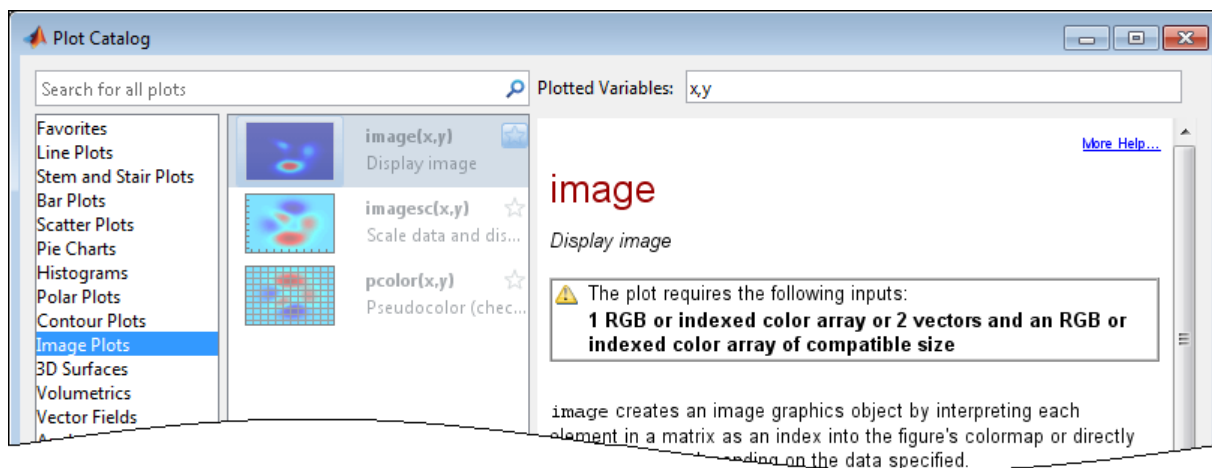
Plot Catalog

Search for all plots

Plotted Variables: x,y

Favorites
Line Plots
Stem and Stair Plots
Bar Plots
Scatter Plots
Pie Charts
Histograms
Polar Plots
Contour Plots
Image Plots
3D Surfaces
Volumetrics
Vector Fields

image(x,y)
Display image

imagesc(x,y)
Scale data and dis...

pcolor(x,y)
Pseudocolor (chec...

More Help...

image

Display image

The plot requires the following inputs:
1 RGB or indexed color array or 2 vectors and an RGB or indexed color array of compatible size

image creates an image graphics object by interpreting each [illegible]lement in a matrix as an index into the figure's colormap or directly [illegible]nding on the data specified.